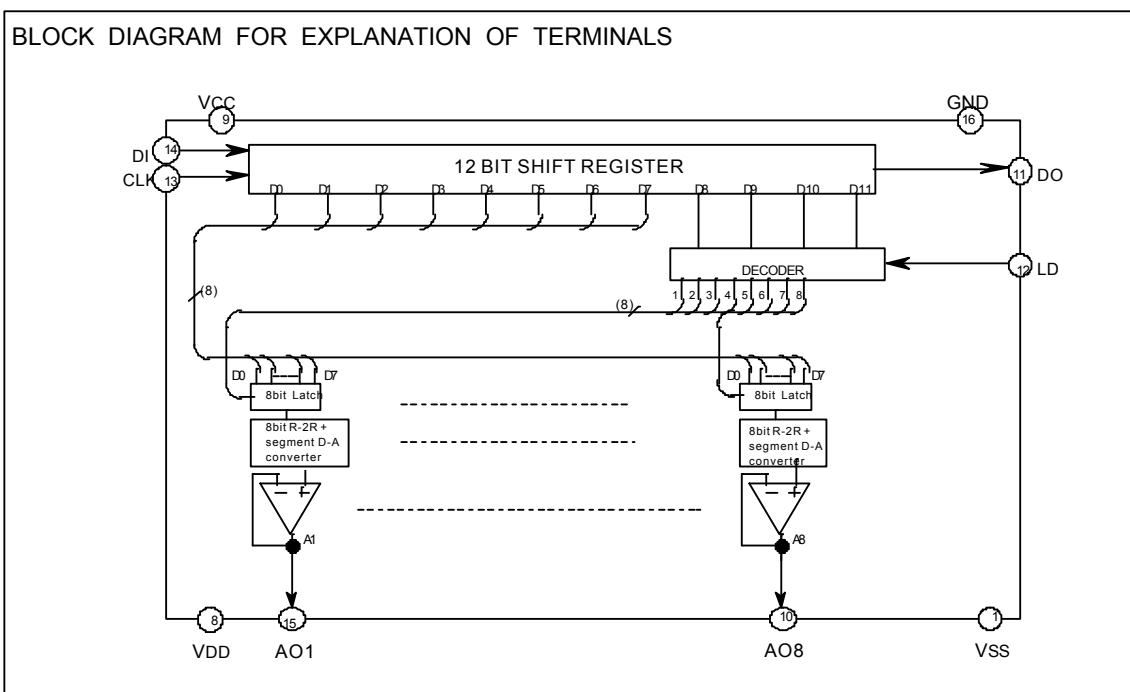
BLOCK DIAGRAM FOR EXPLANATION OF TERMINALS

VCC
9
GND
16
DI
14
CLK
13
12 BIT SHIFT REGISTER
D0 D1 D2 D3 D4 D5 D6 D7 D8 D9 D10 D11
11
DO
DECODER
12
LD
(8)
1 2 3 4 5 6 7 8
(8)
D0 D7
8bit Latch
8bit R-2R + segment D-A converter
− +
A1
D0 D7
8bit Latch
8bit R-2R + segment D-A converter
− +
A8
8
VDD
15
AO1
10
AO8
1
VSS